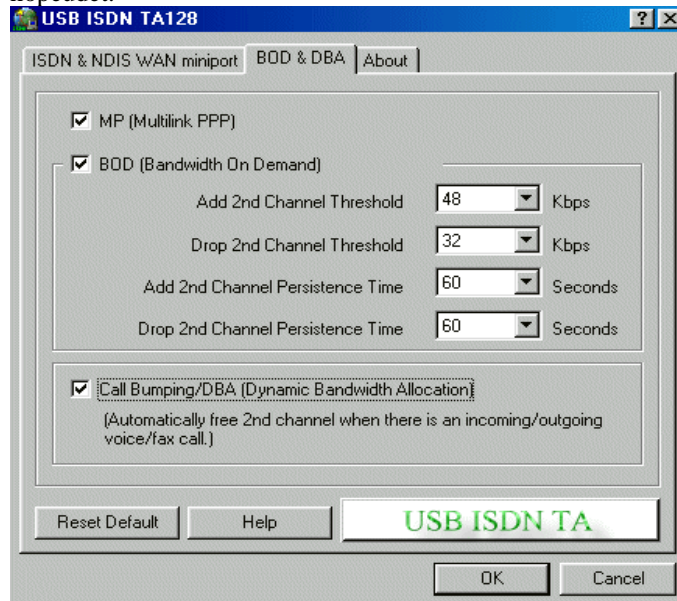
USB ISDN TA128

?

ISDN & NDIS WAN miniport | BOD & DBA | About

MP (Multilink PPP)

BOD (Bandwidth On Demand)

Add 2nd Channel Threshold 48 Kbps

Drop 2nd Channel Threshold 32 Kbps

Add 2nd Channel Persistence Time 60 Seconds

Drop 2nd Channel Persistence Time 60 Seconds

Call Bumping/DBA (Dynamic Bandwidth Allocation)

(Automatically free 2nd channel when there is an incoming/outgoing voice/fax call.)

Reset Default | Help | USB ISDN TA

OK | Cancel